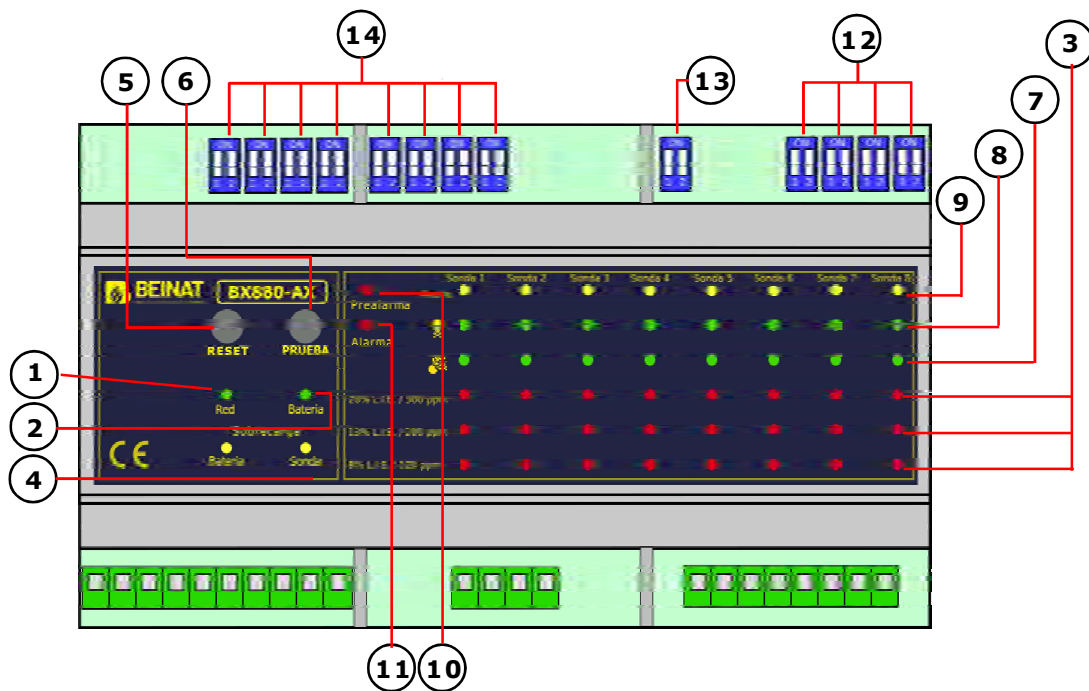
14
5
6
13
12
3
7
8
9
ON
ON
ON
ON
ON
ON
ON
ON
ON
ON
ON
ON
ON
BEINAT
BX880-AX
RESET
PRUEBA
Prealarma
Alarma
Sonda 1
Sonda 2
Sonda 3
Sonda 4
Sonda 5
Sonda 6
Sonda 7
Sonda 8
1
Red
Bateria
2
Sobrecarga
Bateria
Sonda
CE
4
20% L.I.E. / 300 ppm
13% L.I.E. / 200 ppm
8% L.I.E. / 100 ppm
11
10